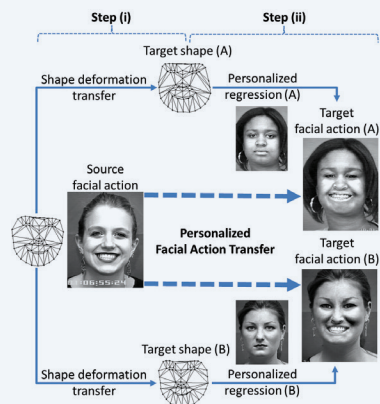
Step (i)

Step (ii)

Target shape (A)

Shape deformation transfer

Personalized regression (A)

Target facial action (A)

Source facial action

Personalized Facial Action Transfer

06:55:24

Target facial action (B)

Target shape (B)

Shape deformation transfer

Personalized regression (B)